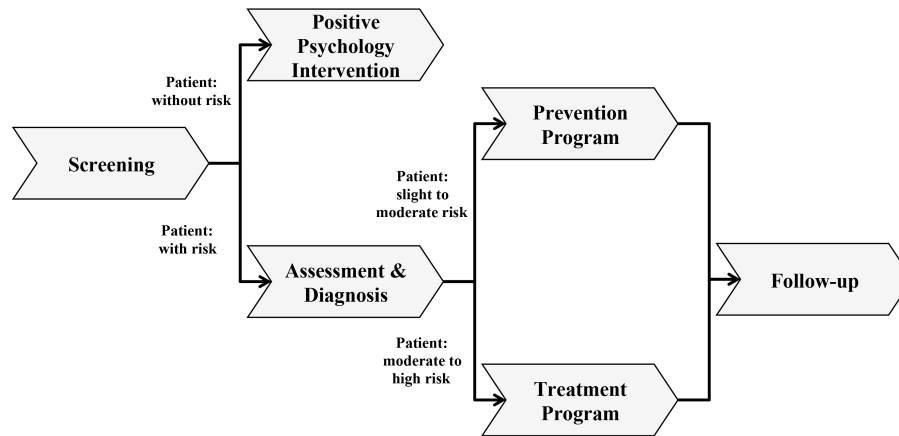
Screening

Patient: without risk

Positive Psychology Intervention

Patient: with risk

Assessment & Diagnosis

Patient: slight to moderate risk

Prevention Program

Patient: moderate to high risk

Treatment Program

Follow-up